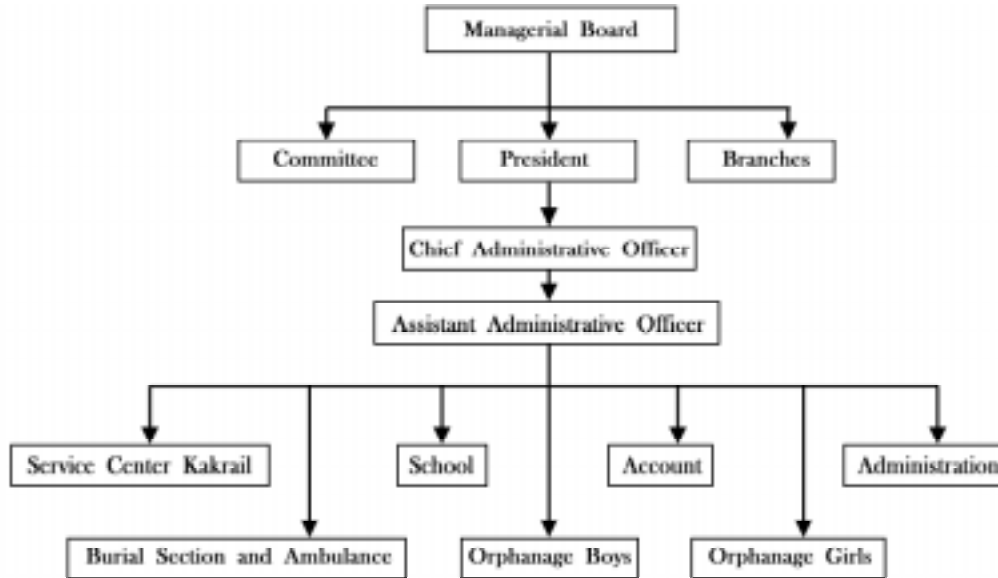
Managerial Board

Committee

President

Branches

Chief Administrative Officer

Assistant Administrative Officer

Service Center Kakrail

School

Account

Administration

Burial Section and Ambulance

Orphanage Boys

Orphanage Girls